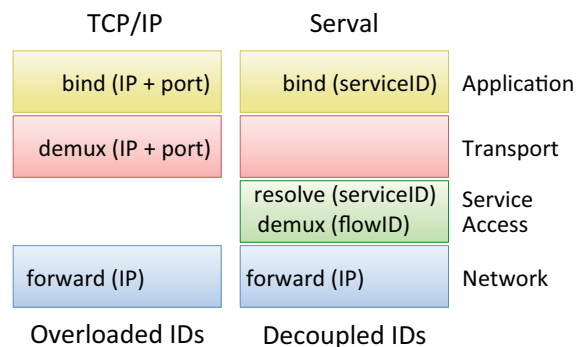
TCP/IP

Serval

bind (IP + port)

bind (serviceID)

Application

demux (IP + port)

Transport

resolve (serviceID)
demux (flowID)

Service Access

forward (IP)

forward (IP)

Network

Overloaded IDs

Decoupled IDs